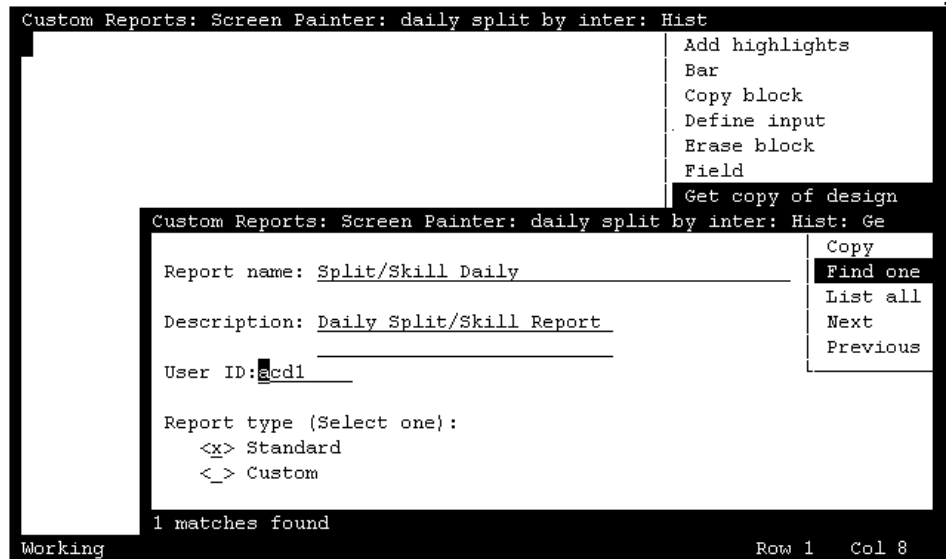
Custom Reports: Screen Painter: daily split by inter: Hist

Add highlights
Bar
Copy block
Define input
Erase block
Field
Get copy of design

Custom Reports: Screen Painter: daily split by inter: Hist: Ge

Copy
Find one
List all
Next
Previous

Report name: Split/Skill Daily

Description: Daily Split/Skill Report

User ID: acd1

Report type (Select one):
<x> Standard
<_> Custom

1 matches found

Working

Row 1 Col 8